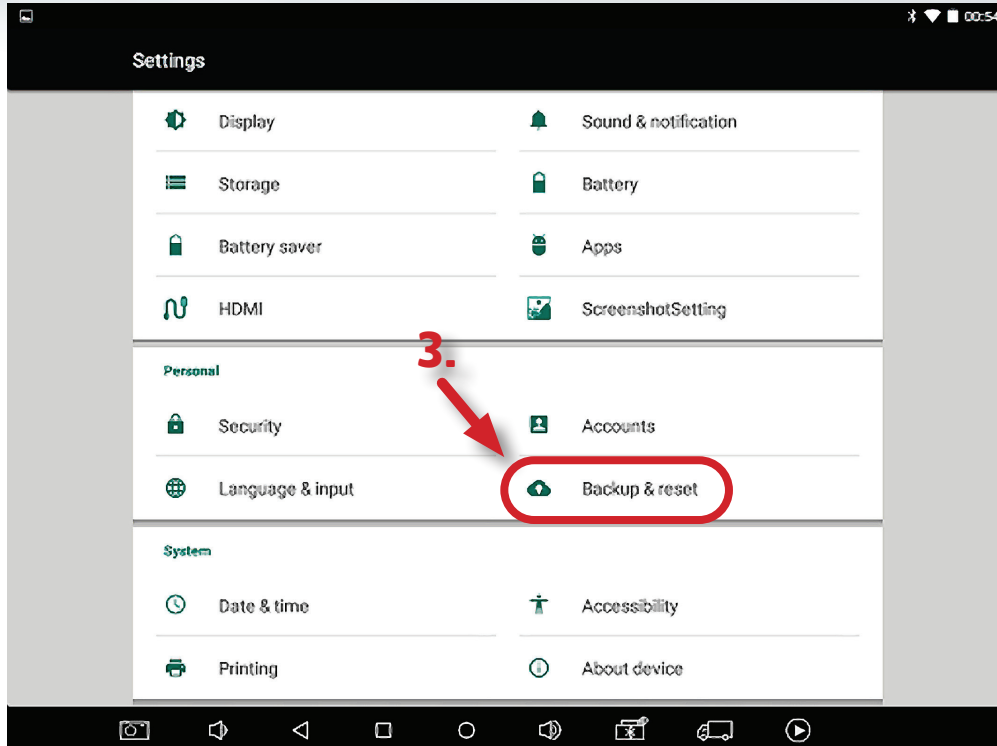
00:54

Settings

Display

Sound & notification

Storage

Battery

Battery saver

Apps

HDMI

ScreenshotSetting

Personal

3.

Security

Accounts

Language & input

Backup & reset

System

Date & time

Accessibility

Printing

About device